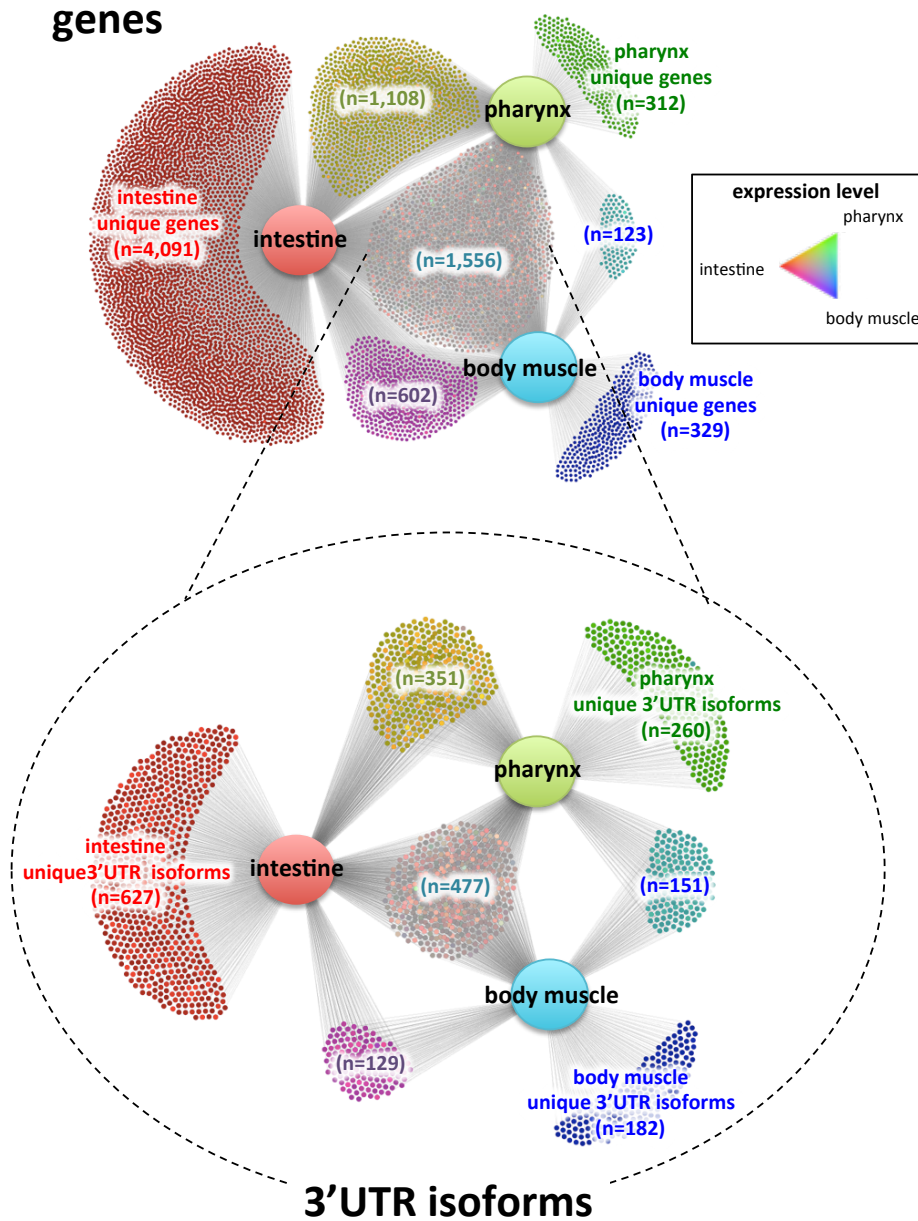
genes

(n=1,108)

pharynx

pharynx unique genes (n=312)

intestine unique genes (n=4,091)

intestine

(n=1,556)

(n=123)

expression level

pharynx

intestine

body muscle

(n=602)

body muscle

body muscle unique genes (n=329)

(n=351)

pharynx unique 3'UTR isoforms (n=260)

pharynx

intestine unique3'UTR isoforms (n=627)

intestine

(n=477)

(n=151)

body muscle

(n=129)

body muscle unique 3'UTR isoforms (n=182)

3'UTR isoforms